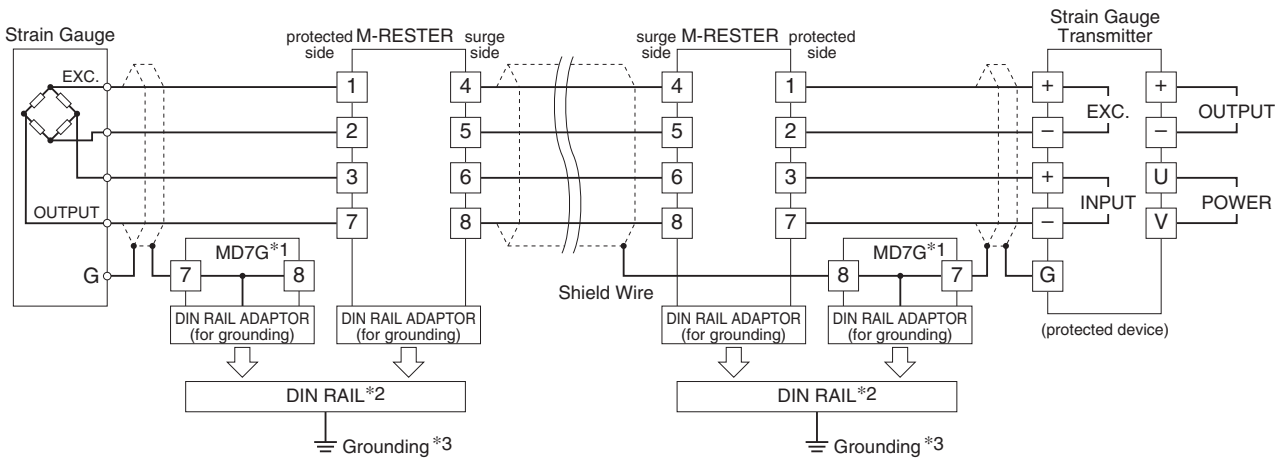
Strain Gauge

EXC.

OUTPUT

G

protected side M-RESTER surge side

1 4
2 5
3 6
7 8

MD7G*1
7 8

DIN RAIL ADAPTOR (for grounding)

DIN RAIL ADAPTOR (for grounding)

DIN RAIL*2

Grounding *3

Shield Wire

surge side M-RESTER protected side

4 1
5 2
6 3
8 7

MD7G*1
8 7

DIN RAIL ADAPTOR (for grounding)

DIN RAIL ADAPTOR (for grounding)

DIN RAIL*2

Grounding *3

Strain Gauge Transmitter

+ – EXC.

+ – INPUT

G

+ – OUTPUT

U V POWER

(protected device)